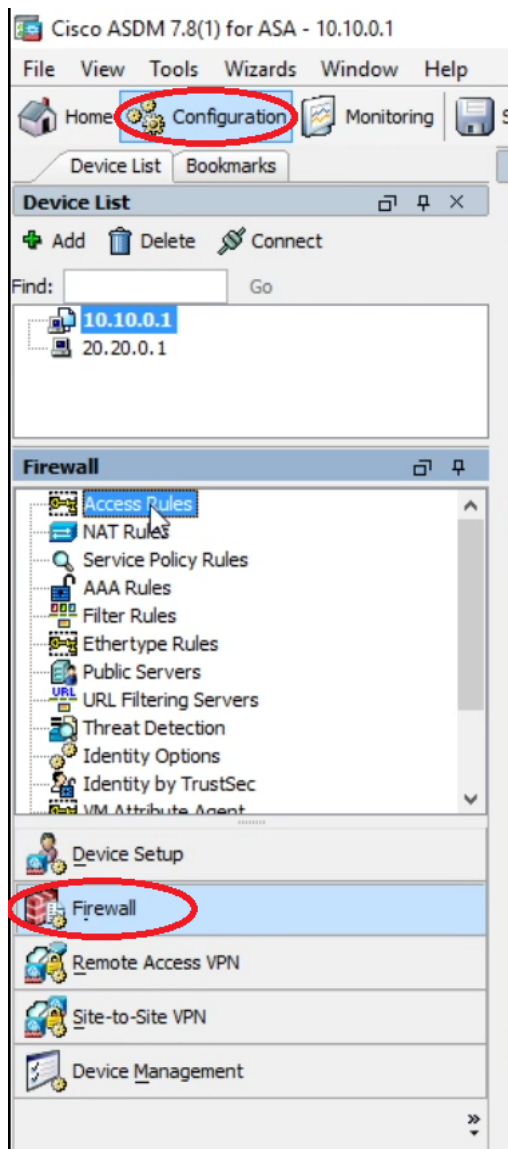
Cisco ASDM 7.8(1) for ASA - 10.10.0.1

File View Tools Wizards Window Help

Home Configuration Monitoring

Device List Bookmarks

Device List

Add Delete Connect

Find: Go

10.10.0.1
20.20.0.1

Firewall

Access Rules
NAT Rules
Service Policy Rules
AAA Rules
Filter Rules
Ethertype Rules
Public Servers
URL Filtering Servers
Threat Detection
Identity Options
Identity by TrustSec
VM Attribute Agent

Device Setup
Firewall
Remote Access VPN
Site-to-Site VPN
Device Management